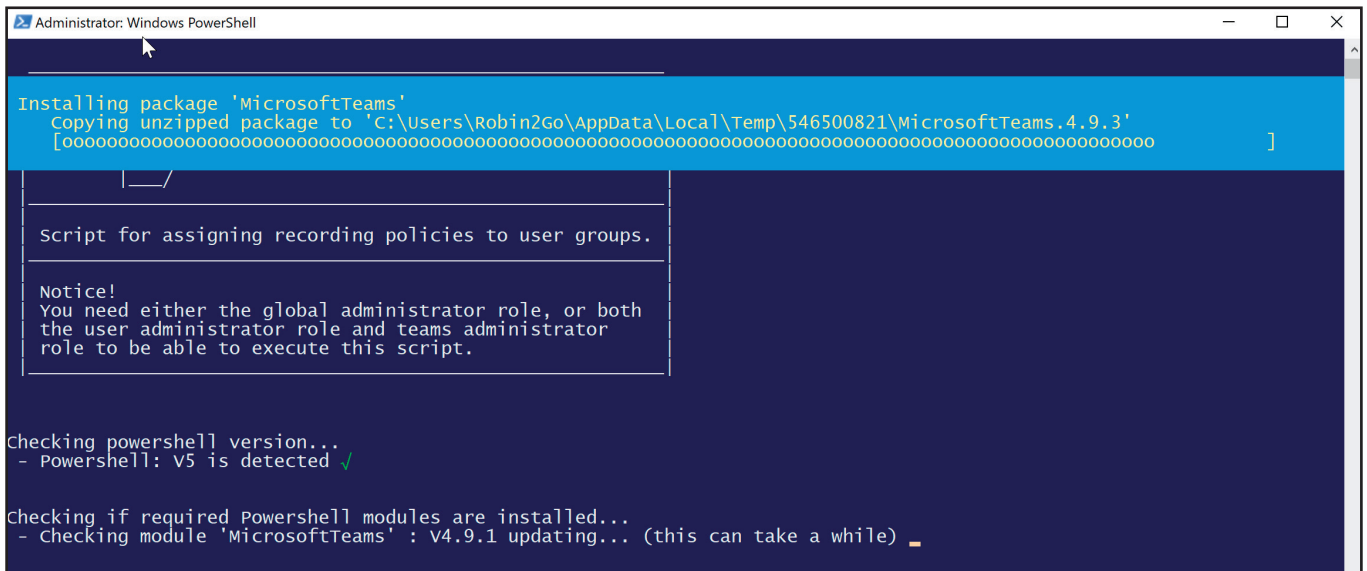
Administrator: Windows PowerShell

Installing package 'MicrosoftTeams'
Copying unzipped package to 'C:\Users\Robin2Go\AppData\Local\Temp\546500821\MicrosoftTeams.4.9.3'
[oooooooooooooooooooooooooooooooooooooooooooooooooooooooooooooooooooooooooooooooooooooooooooooooooooo ]

Script for assigning recording policies to user groups.

Notice!
You need either the global administrator role, or both the user administrator role and teams administrator role to be able to execute this script.

Checking powershell version...
- Powershell: V5 is detected √

Checking if required Powershell modules are installed...
- Checking module 'MicrosoftTeams' : V4.9.1 updating... (this can take a while)